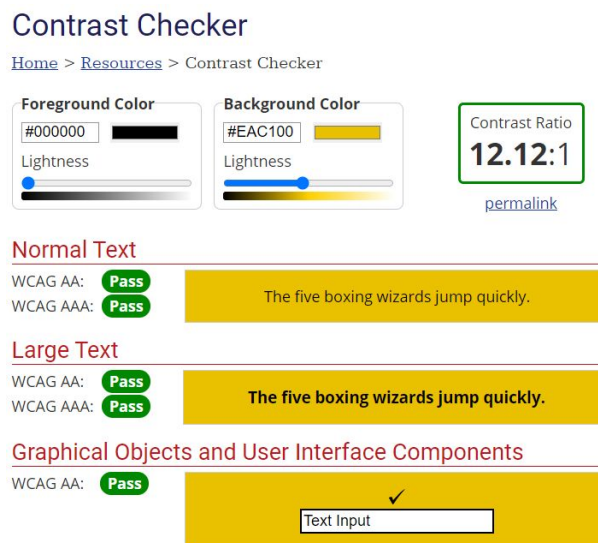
Contrast Checker

Home > Resources > Contrast Checker

Foreground Color
#000000
Lightness

Background Color
#EAC100
Lightness

Contrast Ratio
12.12:1
permalink

Normal Text
WCAG AA: Pass
WCAG AAA: Pass
The five boxing wizards jump quickly.

Large Text
WCAG AA: Pass
WCAG AAA: Pass
The five boxing wizards jump quickly.

Graphical Objects and User Interface Components
WCAG AA: Pass
✓
Text Input